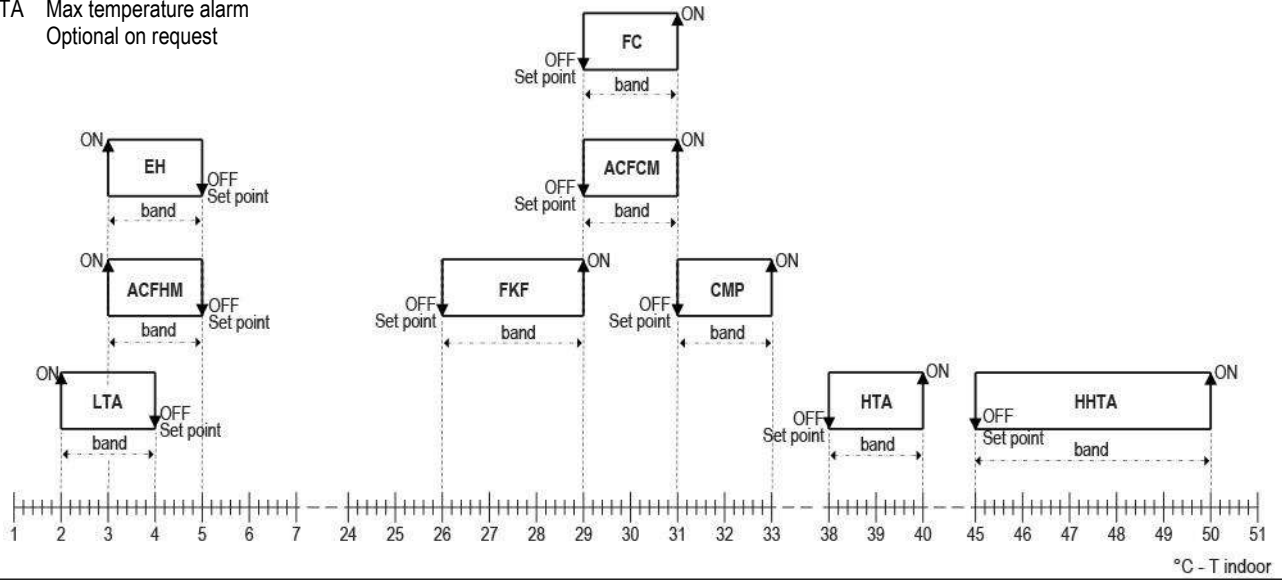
TA Max temperature alarm
Optional on request

FC
ON
OFF
Set point
band

ACFCM
ON
OFF
Set point
band

EH
ON
OFF
Set point
band

ACFHM
ON
OFF
Set point
band

FKF
ON
OFF
Set point
band

CMP
ON
OFF
Set point
band

LTA
ON
OFF
Set point
band

HTA
ON
OFF
Set point
band

HHTA
ON
OFF
Set point
band

1 2 3 4 5 6 7 24 25 26 27 28 29 30 31 32 33 38 39 40 45 46 47 48 49 50 51

°C - T indoor